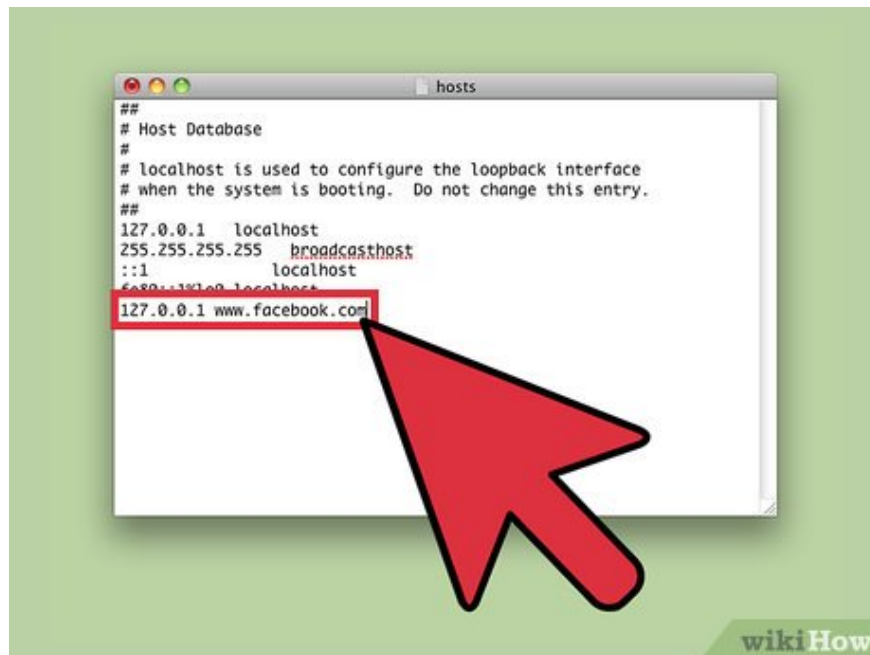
hosts

##
# Host Database
#
# localhost is used to configure the loopback interface
# when the system is booting.  Do not change this entry.
##
127.0.0.1	localhost
255.255.255.255	broadcasthost
::1	localhost
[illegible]
127.0.0.1 www.facebook.com

wikiHow